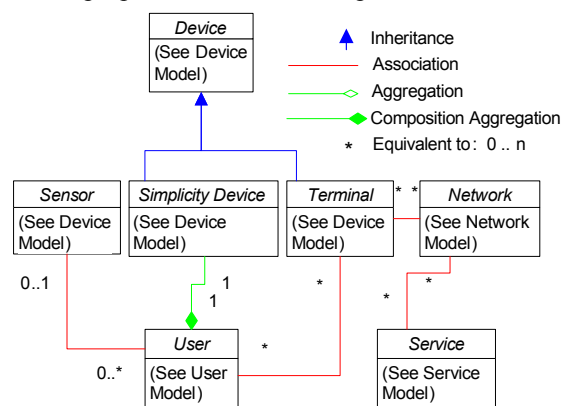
Device
(See Device Model)

Inheritance
Association
Aggregation
Composition Aggregation
* Equivalent to: 0 .. n

Sensor
(See Device Model)

Simplicity Device
(See Device Model)

Terminal
(See Device Model)

* *

Network
(See Network Model)

0..1

1
1

*

*
*

User
(See User Model)

0..*

*

Service
(See Service Model)